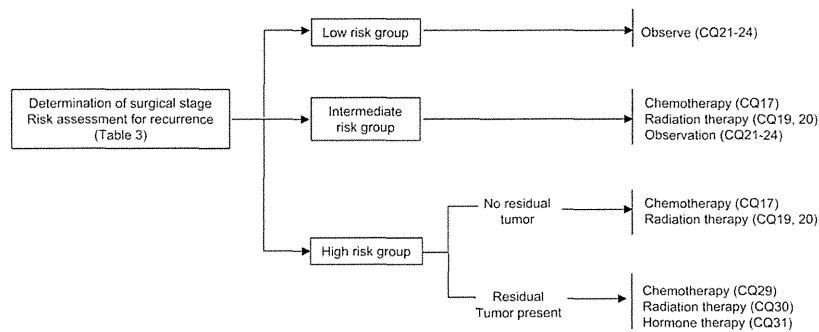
Determination of surgical stage
Risk assessment for recurrence
(Table 3)

Low risk group

Observe (CQ21-24)

Intermediate risk group

Chemotherapy (CQ17)
Radiation therapy (CQ19, 20)
Observation (CQ21-24)

High risk group

No residual tumor

Chemotherapy (CQ17)
Radiation therapy (CQ19, 20)

Residual Tumor present

Chemotherapy (CQ29)
Radiation therapy (CQ30)
Hormone therapy (CQ31)